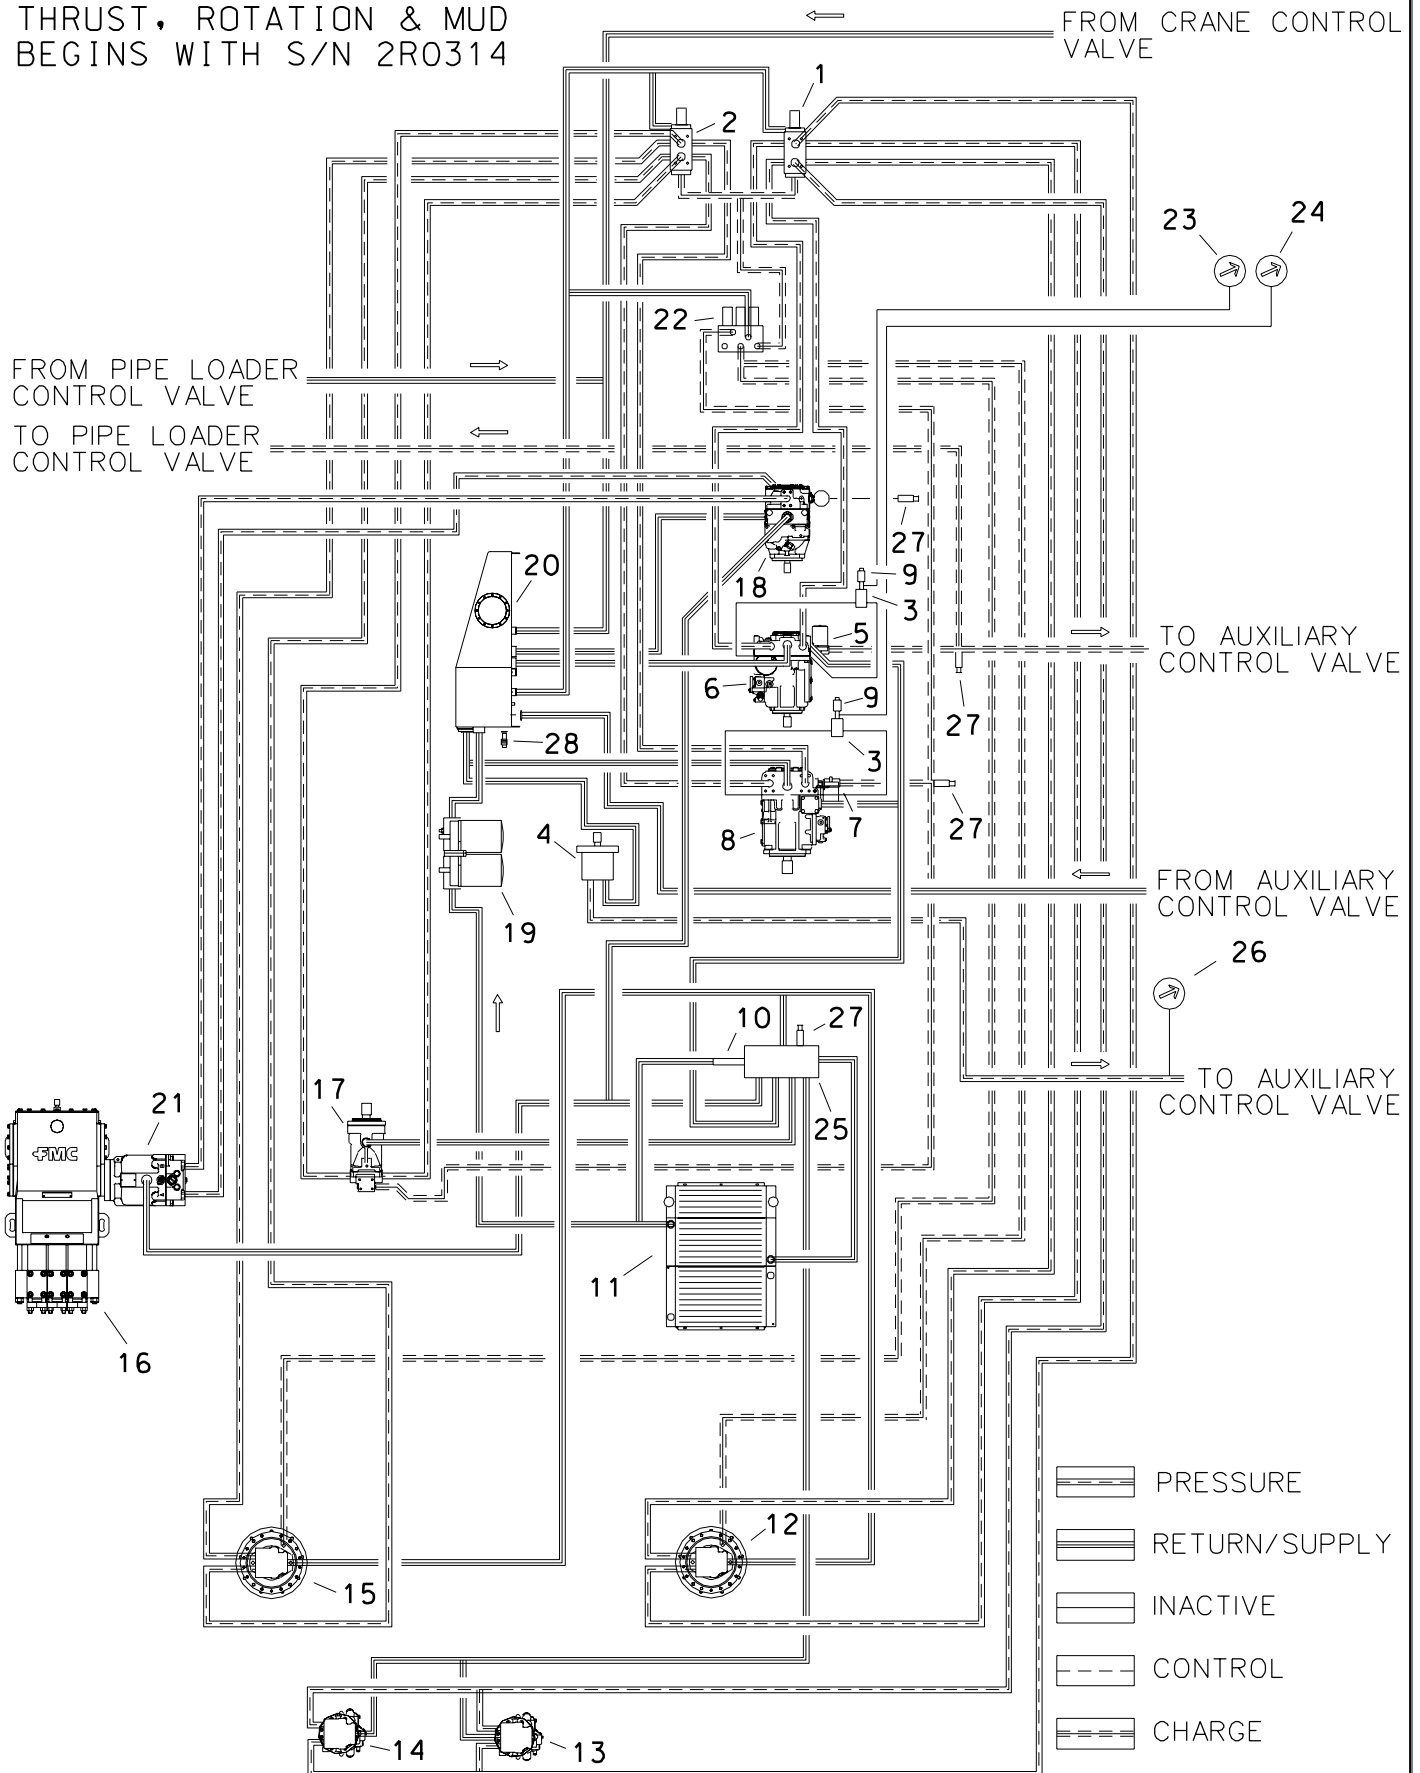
THRUST, ROTATION & MUD
BEGINS WITH S/N 2R0314

FROM CRANE CONTROL VALVE

1
2
23
24
22

FROM PIPE LOADER CONTROL VALVE
TO PIPE LOADER CONTROL VALVE

27
20
9
18
3
5
TO AUXILIARY CONTROL VALVE
6
9
27
28
3
7
27
4
8
FROM AUXILIARY CONTROL VALVE
19
26
10
27
TO AUXILIARY CONTROL VALVE
21
17
25
FMC
11
16
12
15
14
13

PRESSURE
RETURN/SUPPLY
INACTIVE
CONTROL
CHARGE